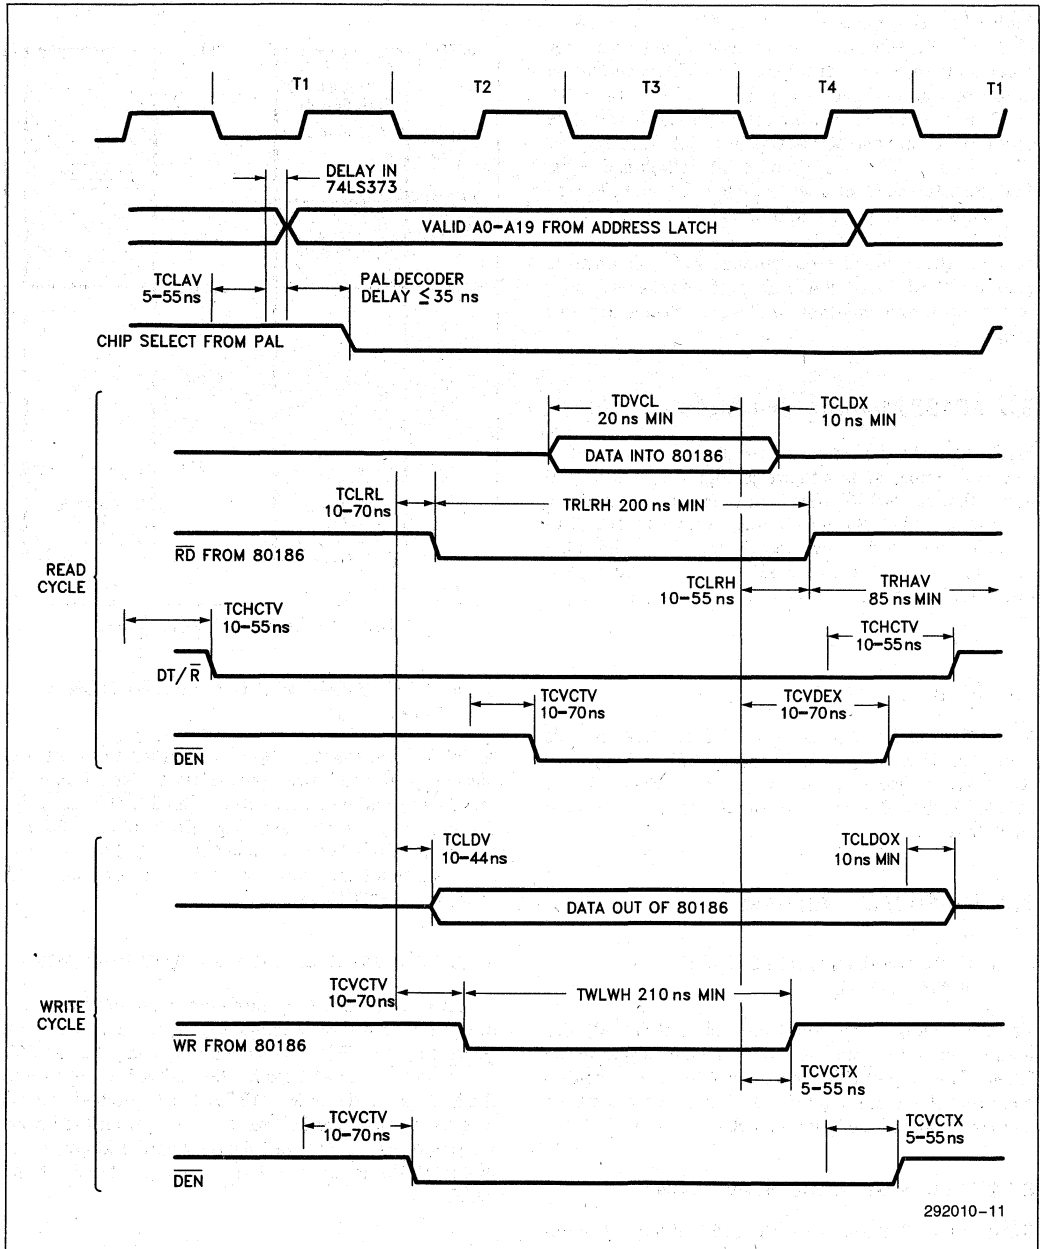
T1
T2
T3
T4
T1

DELAY IN 74LS373

VALID A0–A19 FROM ADDRESS LATCH

TCLAV 5–55ns

PAL DECODER DELAY ≤ 35 ns

CHIP SELECT FROM PAL

READ CYCLE

TDVCL 20 ns MIN

TCLDX 10 ns MIN

DATA INTO 80186

TCLRL 10–70ns

TRLRH 200 ns MIN

$\overline{RD}$ FROM 80186

TCLRH 10–55 ns

TRHAV 85 ns MIN

TCHCTV 10–55ns

TCHCTV 10–55ns

DT/$\overline{R}$

TCVCTV 10–70ns

TCVDEX 10–70ns

$\overline{DEN}$

WRITE CYCLE

TCLDV 10–44ns

TCLDOX 10ns MIN

DATA OUT OF 80186

TCVCTV 10–70ns

TWLWH 210 ns MIN

$\overline{WR}$ FROM 80186

TCVCTX 5–55 ns

TCVCTV 10–70ns

TCVCTX 5–55ns

$\overline{DEN}$

292010–11